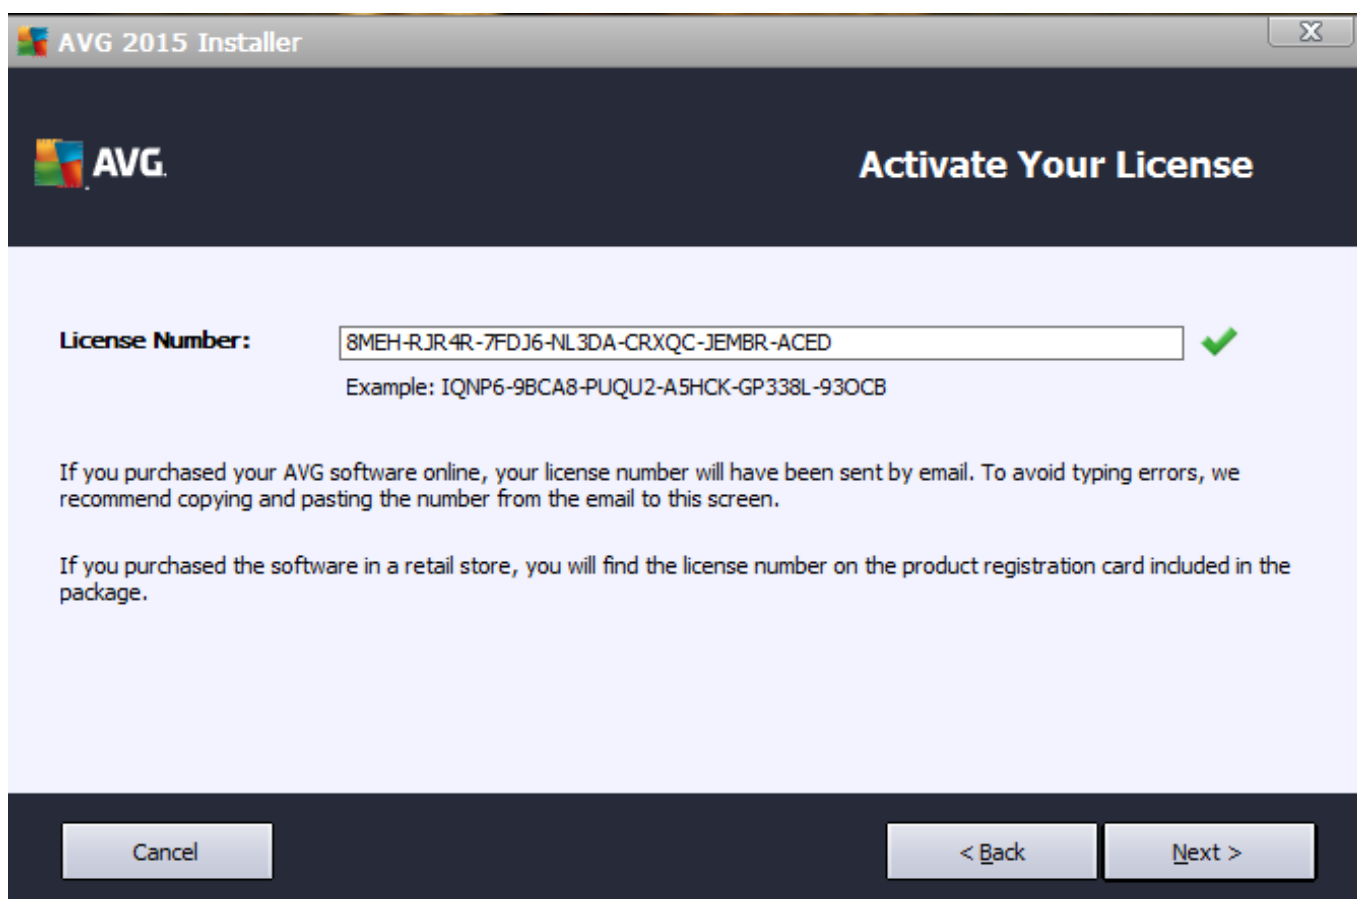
AVG 2015 Installer

AVG.

Activate Your License

License Number: 8MEH-RJR4R-7FDJ6-NL3DA-CRXQC-JEMBR-ACED

Example: IQNP6-9BCA8-PUQU2-A5HCK-GP338L-93OCB

If you purchased your AVG software online, your license number will have been sent by email. To avoid typing errors, we recommend copying and pasting the number from the email to this screen.

If you purchased the software in a retail store, you will find the license number on the product registration card included in the package.

Cancel

< Back

Next >